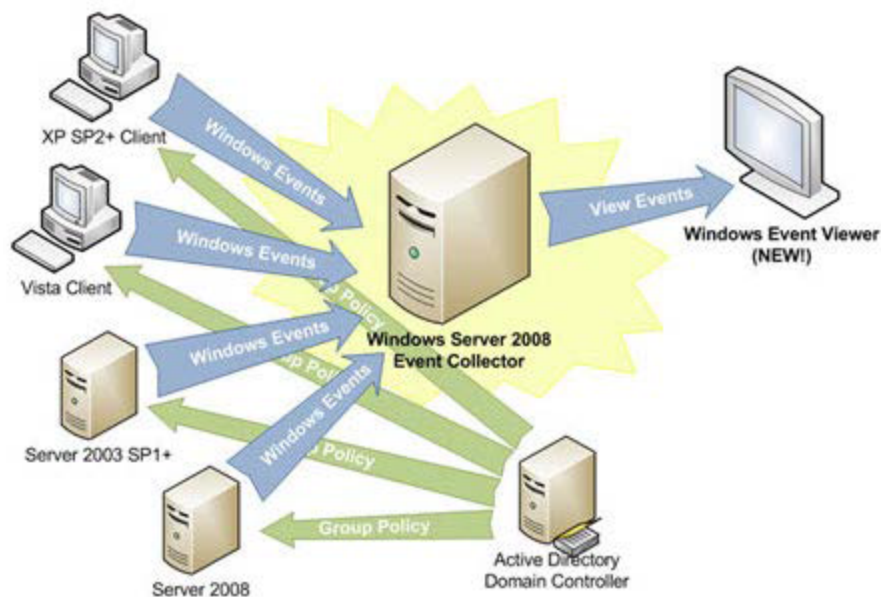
XP SP2+ Client

Windows Events

Vista Client

Windows Events

View Events

Windows Event Viewer (NEW!)

p Policy

Windows Server 2008 Event Collector

Windows Events

p Po

Server 2003 SP1+

Windows Events

p Policy

Group Policy

Server 2008

Active Directory Domain Controller